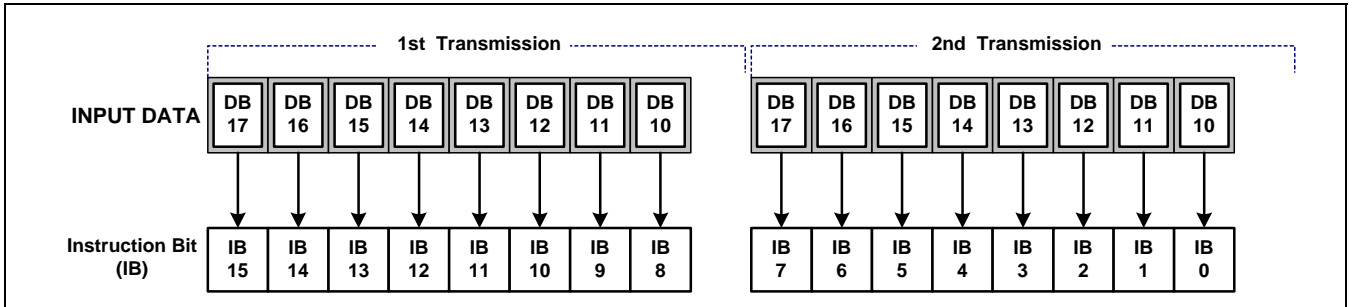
1st Transmission

2nd Transmission

INPUT DATA

DB 17
DB 16
DB 15
DB 14
DB 13
DB 12
DB 11
DB 10

DB 17
DB 16
DB 15
DB 14
DB 13
DB 12
DB 11
DB 10

Instruction Bit (IB)

IB 15
IB 14
IB 13
IB 12
IB 11
IB 10
IB 9
IB 8

IB 7
IB 6
IB 5
IB 4
IB 3
IB 2
IB 1
IB 0